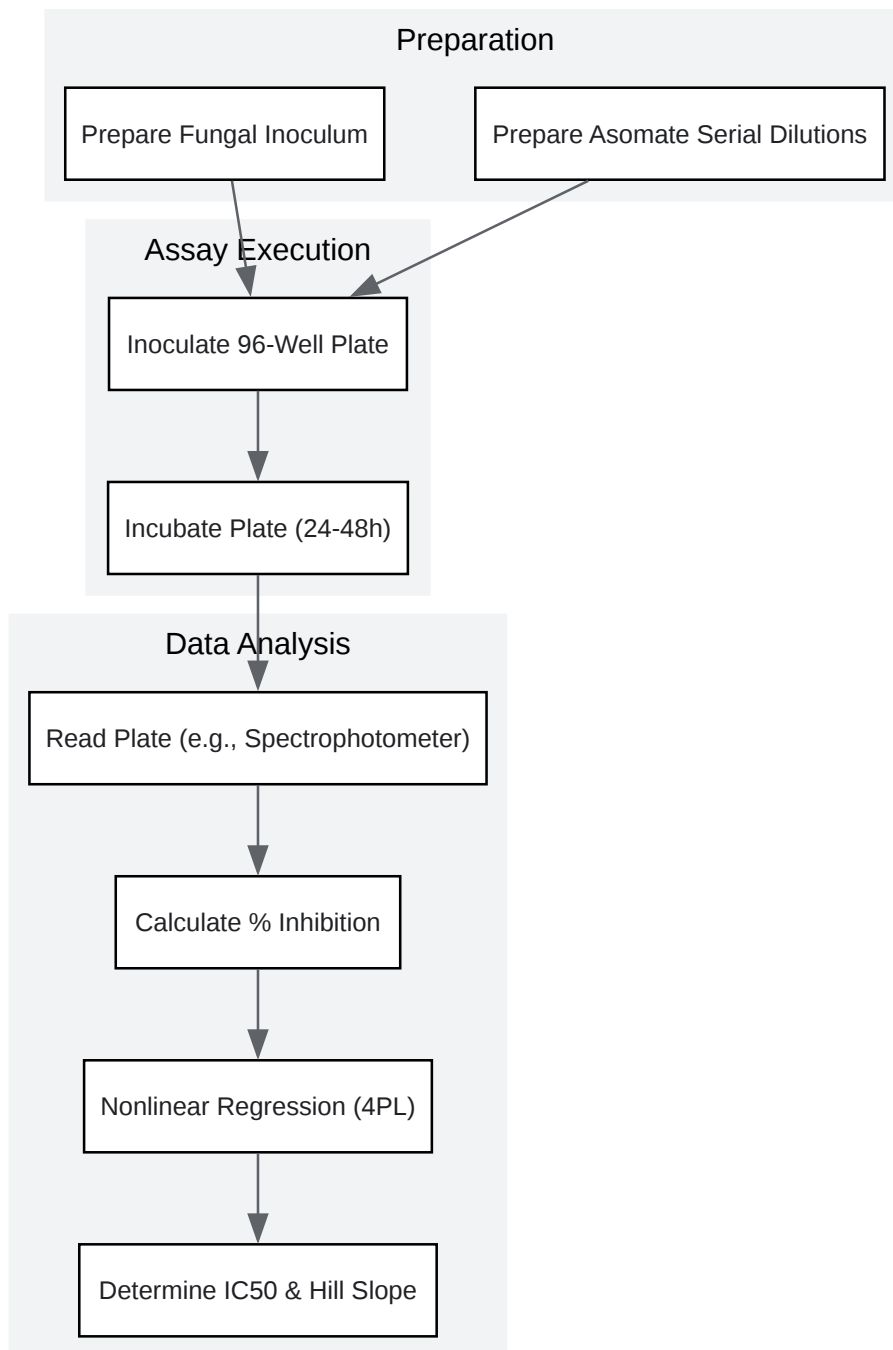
Preparation

Prepare Fungal Inoculum

Prepare Asomate Serial Dilutions

Assay Execution

Inoculate 96-Well Plate

Incubate Plate (24-48h)

Data Analysis

Read Plate (e.g., Spectrophotometer)

Calculate % Inhibition

Nonlinear Regression (4PL)

Determine IC50 & Hill Slope